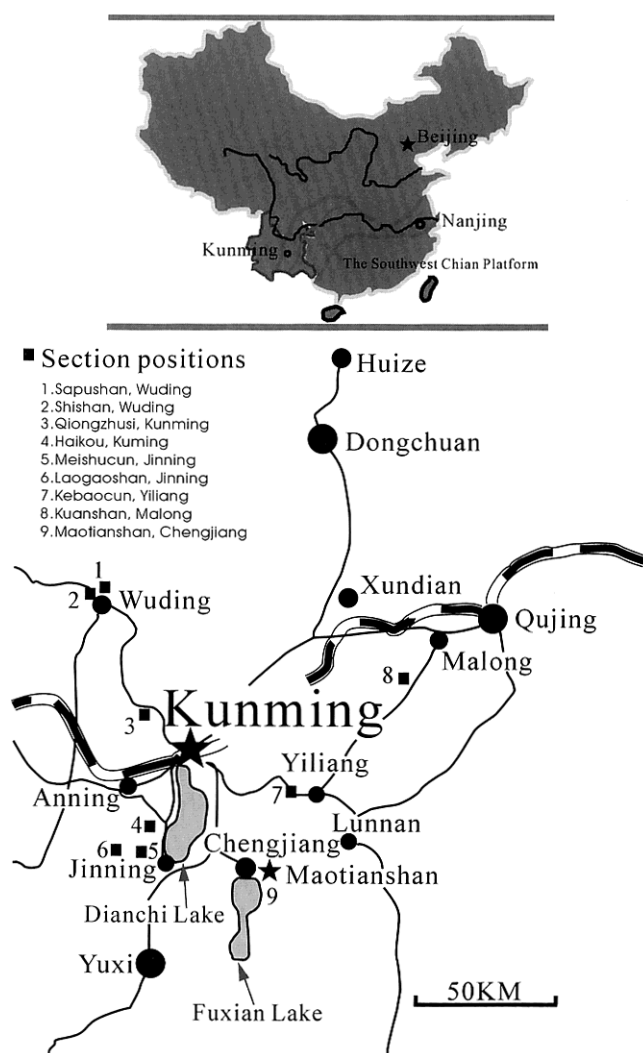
Beijing
Nanjing
Kunming
The Southwest Chian Platform

■ Section positions
1.Sapushan, Wuding
2.Shishan, Wuding
3.Qiongzhusi, Kunming
4.Haikou, Kuming
5.Meishucun, Jinning
6.Laogaoshan, Jinning
7.Kebaocun, Yiliang
8.Kuanshan, Malong
9.Maotianshan, Chengjiang

Huize
Dongchuan
1
2
Wuding
Xundian
Qujing
Malong
8
3
Kunming
Yiliang
7
Anning
Lunnan
4
6
5
Jinning
Chengjiang
Maotianshan
9
Dianchi Lake
Yuxi
Fuxian Lake
50KM